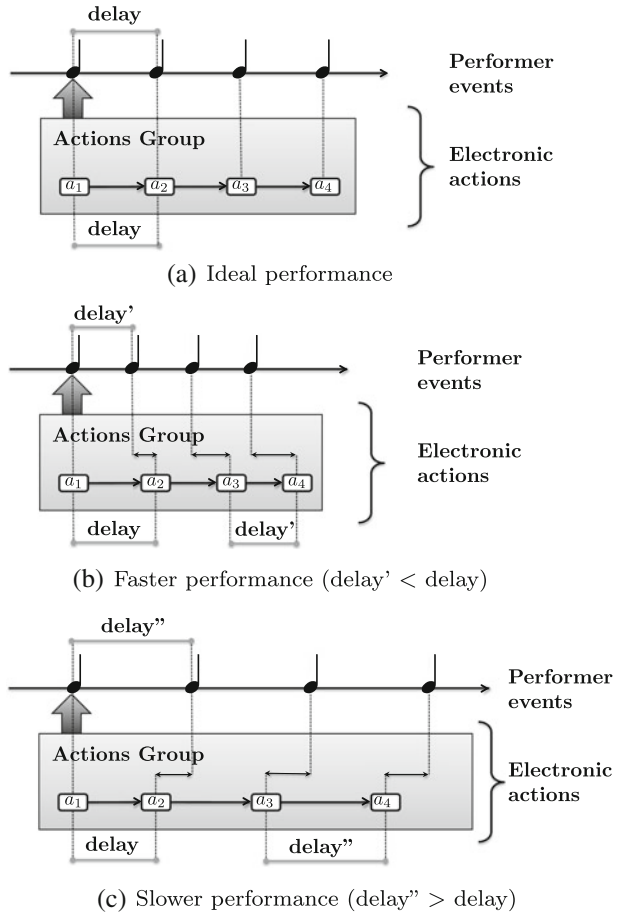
delay

Performer events

Actions Group

Electronic actions

$a_1$ $a_2$ $a_3$ $a_4$

delay

(a) Ideal performance

delay'

Performer events

Actions Group

Electronic actions

$a_1$ $a_2$ $a_3$ $a_4$

delay

delay'

(b) Faster performance (delay' < delay)

delay"

Performer events

Actions Group

Electronic actions

$a_1$ $a_2$ $a_3$ $a_4$

delay

delay"

(c) Slower performance (delay" > delay)